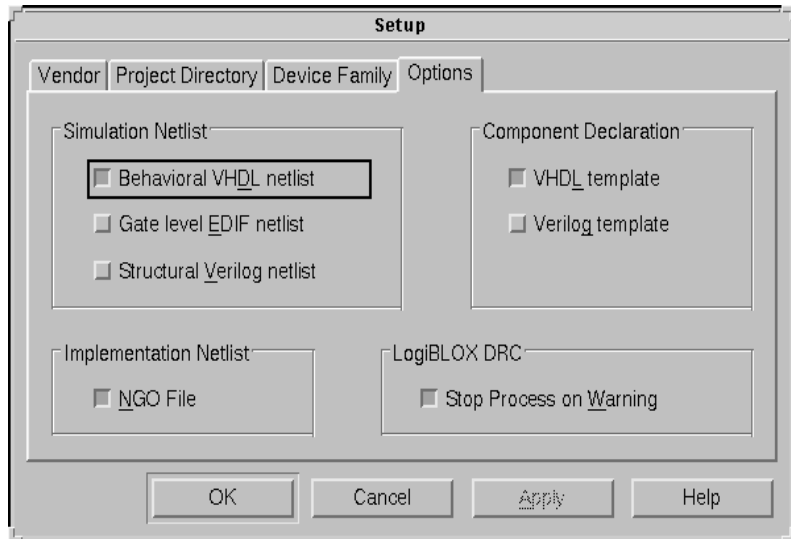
Setup

Vendor | Project Directory | Device Family | Options

Simulation Netlist
Behavioral VHDL netlist
Gate level EDIF netlist
Structural Verilog netlist

Component Declaration
VHDL template
Verilog template

Implementation Netlist
NGO File

LogiBLOX DRC
Stop Process on Warning

OK | Cancel | Apply | Help